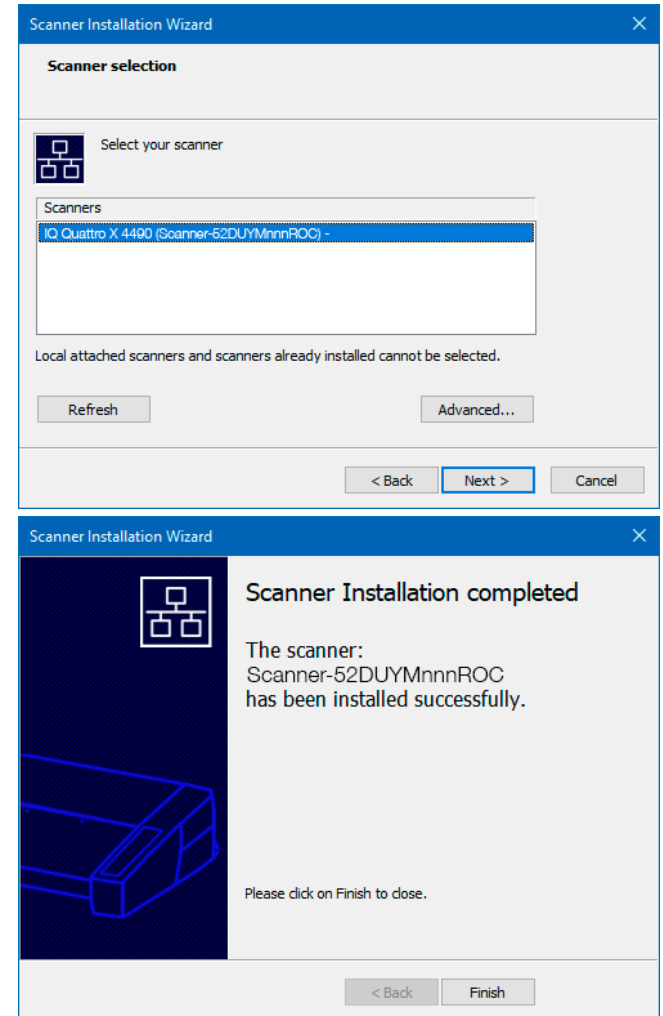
Scanner Installation Wizard

Scanner selection

Select your scanner

Scanners

IQ Quattro X 4490 (Scanner-52DUYMnnnROC) -

Local attached scanners and scanners already installed cannot be selected.

Refresh

Advanced...

< Back

Next >

Cancel

Scanner Installation Wizard

Scanner Installation completed

The scanner:
Scanner-52DUYMnnnROC
has been installed successfully.

Please click on Finish to close.

< Back

Finish